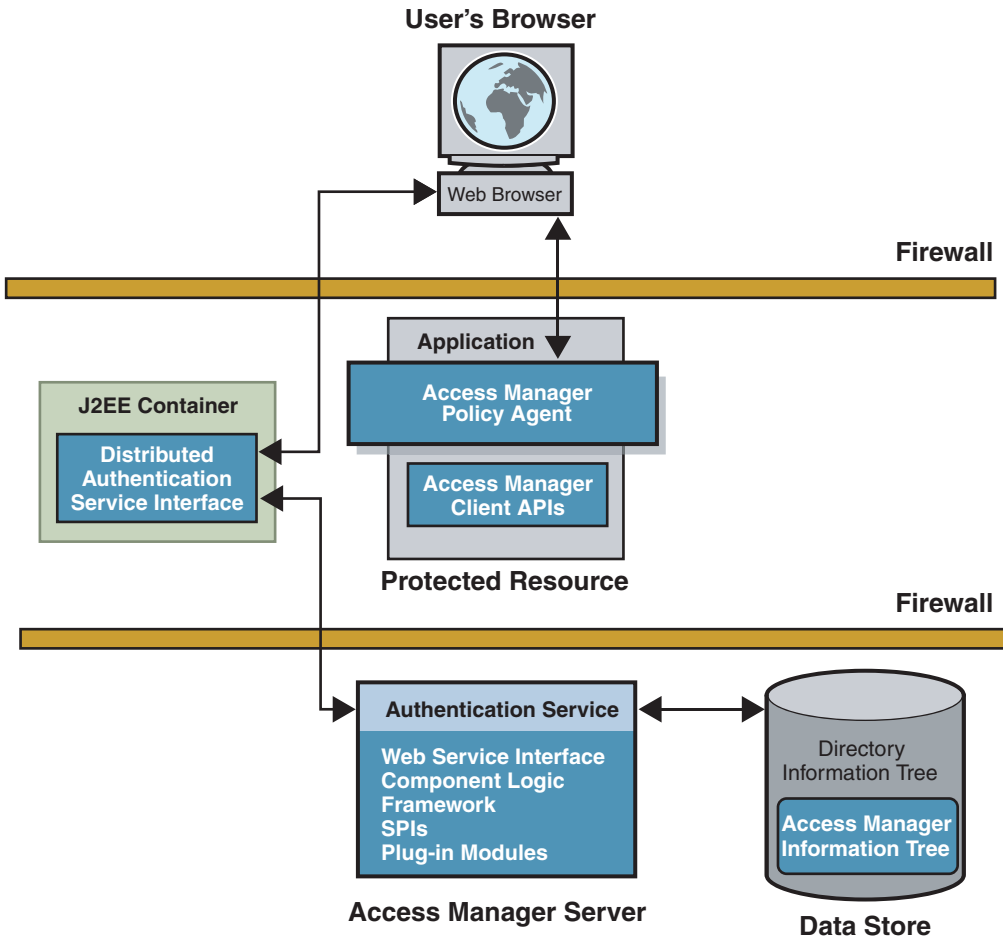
User's Browser

Web Browser

Firewall

Application

Access Manager Policy Agent

Access Manager Client APIs

Protected Resource

J2EE Container

Distributed Authentication Service Interface

Firewall

Authentication Service

Web Service Interface
Component Logic
Framework
SPIs
Plug-in Modules

Access Manager Server

Directory Information Tree

Access Manager Information Tree

Data Store